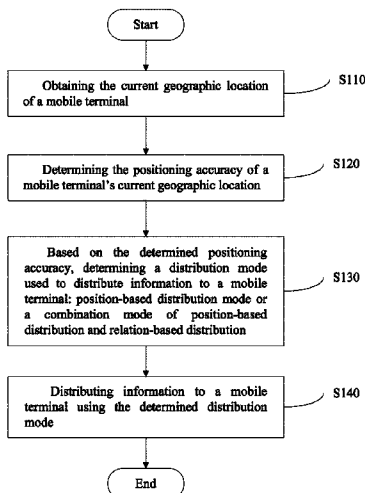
Start

Obtaining the current geographic location of a mobile terminal

S110

Determining the positioning accuracy of a mobile terminal's current geographic location

S120

Based on the determined positioning accuracy, determining a distribution mode used to distribute information to a mobile terminal: position-based distribution mode or a combination mode of position-based distribution and relation-based distribution

S130

Distributing information to a mobile terminal using the determined distribution mode

S140

End